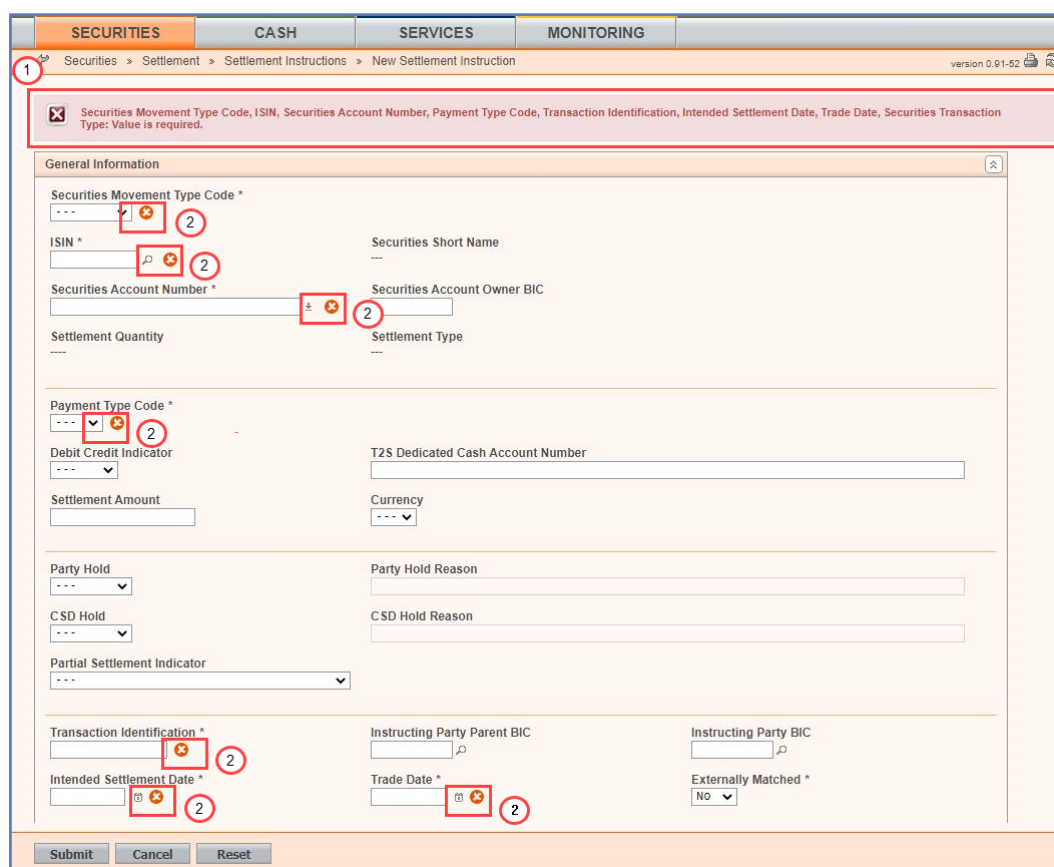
SECURITIES | CASH | SERVICES | MONITORING

1

Securities » Settlement » Settlement Instructions » New Settlement Instruction

version 0.91-52

Securities Movement Type Code, ISIN, Securities Account Number, Payment Type Code, Transaction Identification, Intended Settlement Date, Trade Date, Securities Transaction Type: Value is required.

General Information

Securities Movement Type Code *
- - -
2

ISIN *
2

Securities Short Name
---

Securities Account Number *
2

Securities Account Owner BIC

Settlement Quantity
----

Settlement Type
---

Payment Type Code *
- - -
2

Debit Credit Indicator
- - -

T2S Dedicated Cash Account Number

Settlement Amount

Currency
- - -

Party Hold
- - -

Party Hold Reason

CSD Hold
- - -

CSD Hold Reason

Partial Settlement Indicator
- - -

Transaction Identification *
2

Instructing Party Parent BIC

Instructing Party BIC

Intended Settlement Date *
2

Trade Date *
2

Externally Matched *
NO

Submit Cancel Reset